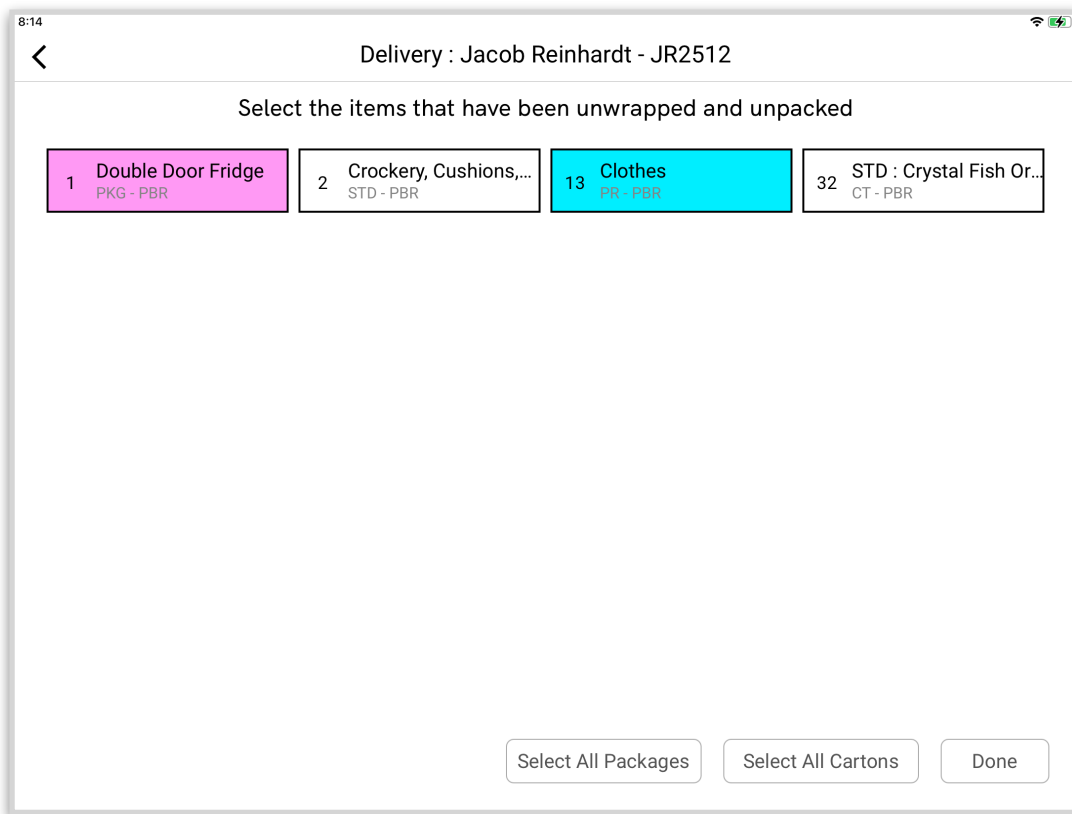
8:14

Delivery : Jacob Reinhardt - JR2512

Select the items that have been unwrapped and unpacked

1 Double Door Fridge
PKG - PBR

2 Crockery, Cushions,...
STD - PBR

13 Clothes
PR - PBR

32 STD : Crystal Fish Or...
CT - PBR

Select All Packages

Select All Cartons

Done